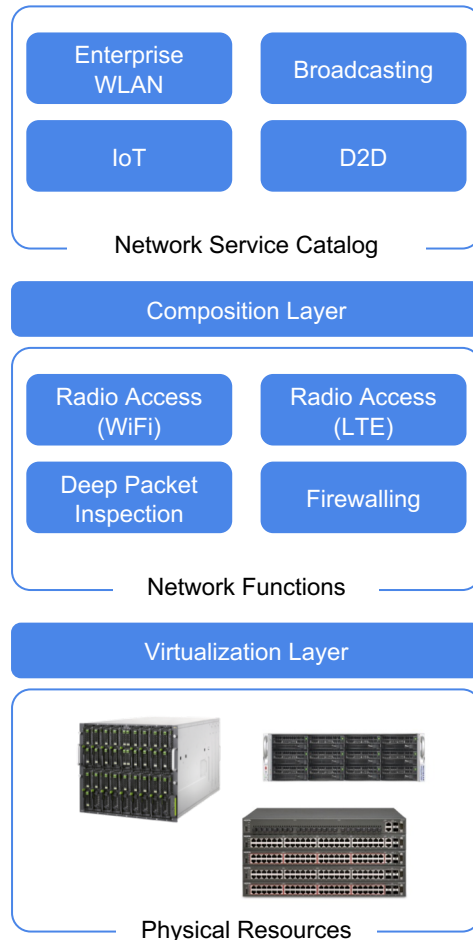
Enterprise WLAN

Broadcasting

IoT

D2D

Network Service Catalog

Composition Layer

Radio Access (WiFi)

Radio Access (LTE)

Deep Packet Inspection

Firewalling

Network Functions

Virtualization Layer

Physical Resources